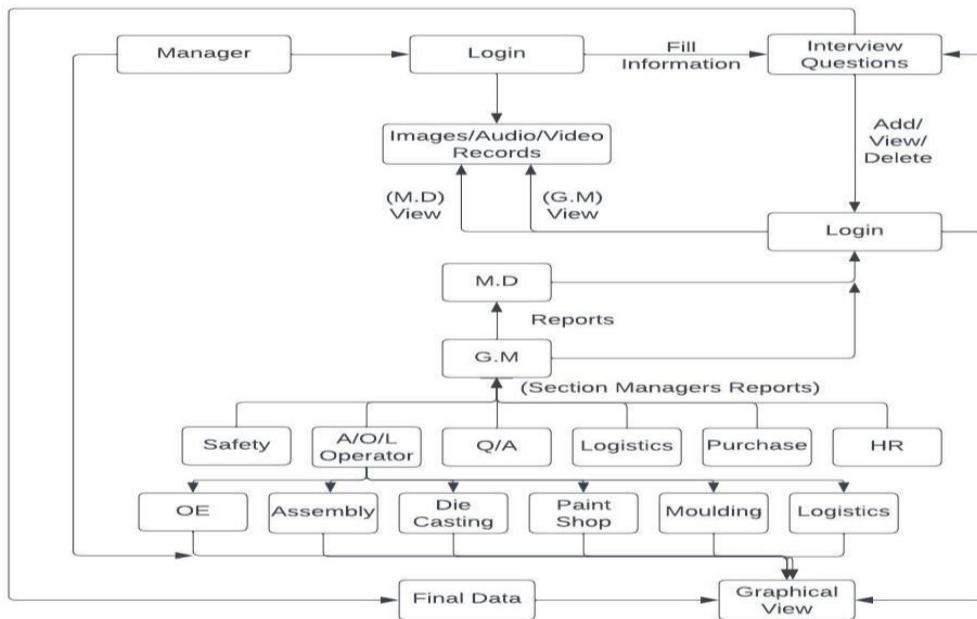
Manager

Login

Fill Information

Interview Questions

Images/Audio/Video Records

Add/ View/ Delete

(M.D) View

(G.M) View

Login

M.D

Reports

G.M

(Section Managers Reports)

Safety

A/O/L Operator

Q/A

Logistics

Purchase

HR

OE

Assembly

Die Casting

Paint Shop

Moulding

Logistics

Final Data

Graphical View